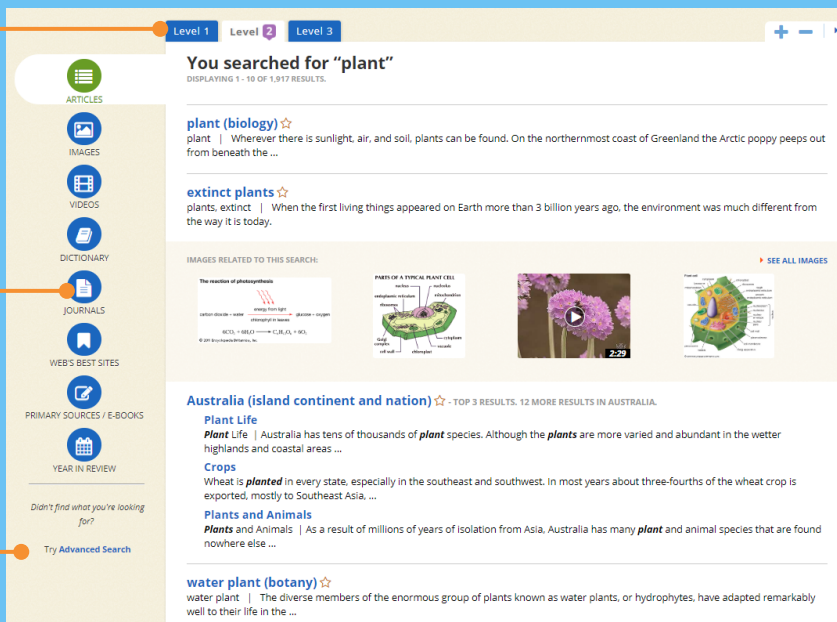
Level 1 Level 2 Level 3

ARTICLES
IMAGES
VIDEOS
DICTIONARY
JOURNALS
WEB'S BEST SITES
PRIMARY SOURCES / E-BOOKS
YEAR IN REVIEW

Didn't find what you're looking for?

Try Advanced Search

You searched for "plant"
DISPLAYING 1 - 10 OF 1,917 RESULTS.

plant (biology) ☆
plant | Wherever there is sunlight, air, and soil, plants can be found. On the northernmost coast of Greenland the Arctic poppy peeps out from beneath the ...

extinct plants ☆
plants, extinct | When the first living things appeared on Earth more than 3 billion years ago, the environment was much different from the way it is today.

IMAGES RELATED TO THIS SEARCH:
SEE ALL IMAGES

The reaction of photosynthesis
energy from light
carbon dioxide + water → glucose + oxygen
chlorophyll in leaves
$6CO_2 + 6H_2O \rightarrow C_6H_{12}O_6 + 6O_2$

PARTS OF A TYPICAL PLANT CELL
nucleus nucleolus
endoplasmic reticulum mitochondrion
ribosomes
Golgi complex cytoplasm
cell wall chloroplast vacuole

2:29

Australia (island continent and nation) ☆ - TOP 3 RESULTS. 12 MORE RESULTS IN AUSTRALIA.

Plant Life
Plant Life | Australia has tens of thousands of plant species. Although the plants are more varied and abundant in the wetter highlands and coastal areas ...

Crops
Wheat is planted in every state, especially in the southeast and southwest. In most years about three-fourths of the wheat crop is exported, mostly to Southeast Asia, ...

Plants and Animals
Plants and Animals | As a result of millions of years of isolation from Asia, Australia has many plant and animal species that are found nowhere else ...

water plant (botany) ☆
water plant | The diverse members of the enormous group of plants known as water plants, or hydrophytes, have adapted remarkably well to their life in the ...